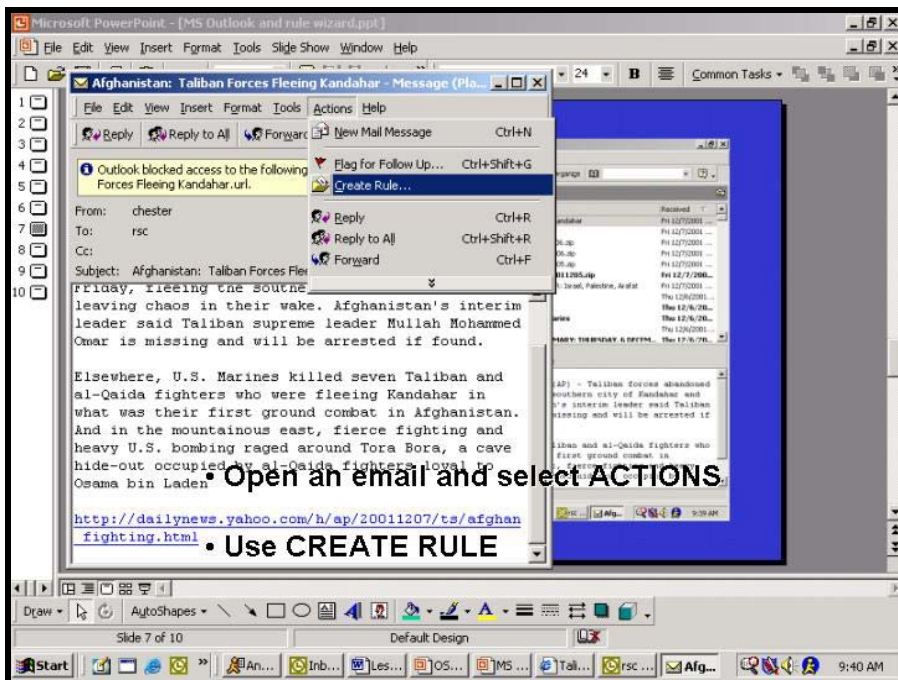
Microsoft PowerPoint - [MS Outlook and rule wizard.ppt]

File Edit View Insert Format Tools Slide Show Window Help

24 B Common Tasks

1 2 3 4 5 6 7 8 9 10

Afghanistan: Taliban Forces Fleeing Kandahar - Message (Pla...

File Edit View Insert Format Tools Actions Help

Reply Reply to All Forward

Outlook blocked access to the following Forces Fleeing Kandahar.url.

From: chester
To: rsc
Cc:
Subject: Afghanistan: Taliban Forces Flee

New Mail Message Ctrl+N
Flag for Follow Up... Ctrl+Shift+G
Create Rule...
Reply Ctrl+R
Reply to All Ctrl+Shift+R
Forward Ctrl+F

Friday, fleeing the southe leaving chaos in their wake. Afghanistan's interim leader said Taliban supreme leader Mullah Mohammed Omar is missing and will be arrested if found.

Elsewhere, U.S. Marines killed seven Taliban and al-Qaida fighters who were fleeing Kandahar in what was their first ground combat in Afghanistan. And in the mountainous east, fierce fighting and heavy U.S. bombing raged around Tora Bora, a cave hide-out occupied by al-Qaida fighters loyal to Osama bin Laden

http://dailynews.yahoo.com/h/ap/20011207/ts/afghan_fighting.html

• Open an email and select ACTIONS

• Use CREATE RULE

Draw AutoShapes

Slide 7 of 10 Default Design

Start An... Inb... Les... OS... MS ... Tal... rsc ... Afg... 9:40 AM